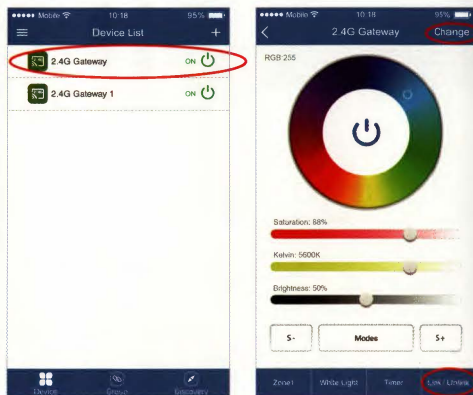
Mobile 10:18 95%

Device List

+

2.4G Gateway ON

2.4G Gateway 1 ON

Device Group Discovery

Mobile 10:18 95%

2.4G Gateway Change

RGB 255

Saturation: 88%

Kelvin: 5600K

Brightness: 50%

S-

Modes

S+

Zone1 White Light Timer Link / Unlink